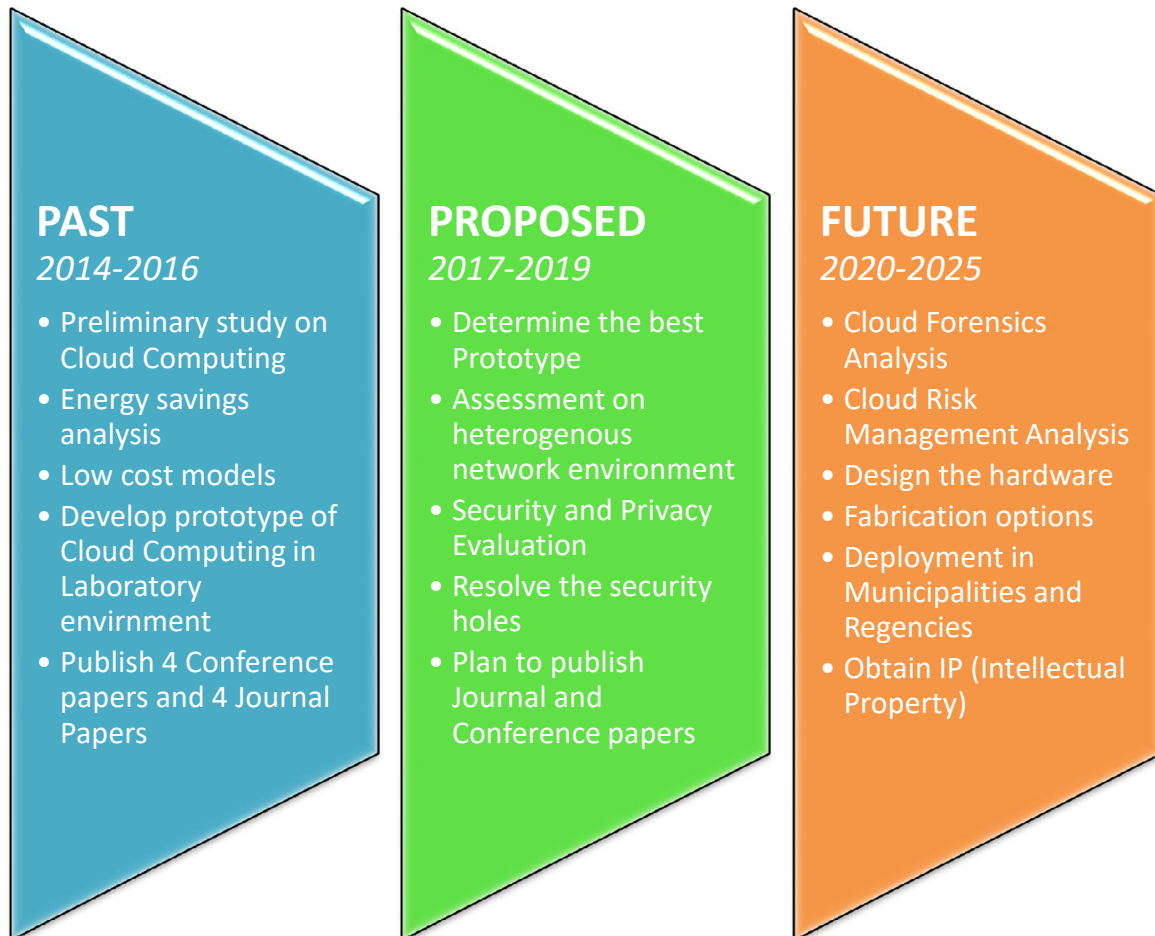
PAST
2014-2016

• Preliminary study on Cloud Computing
• Energy savings analysis
• Low cost models
• Develop prototype of Cloud Computing in Laboratory envirnment
• Publish 4 Conference papers and 4 Journal Papers

PROPOSED
2017-2019

• Determine the best Prototype
• Assessment on heterogenous network environment
• Security and Privacy Evaluation
• Resolve the security holes
• Plan to publish Journal and Conference papers

FUTURE
2020-2025

• Cloud Forensics Analysis
• Cloud Risk Management Analysis
• Design the hardware
• Fabrication options
• Deployment in Municipalities and Regencies
• Obtain IP (Intellectual Property)